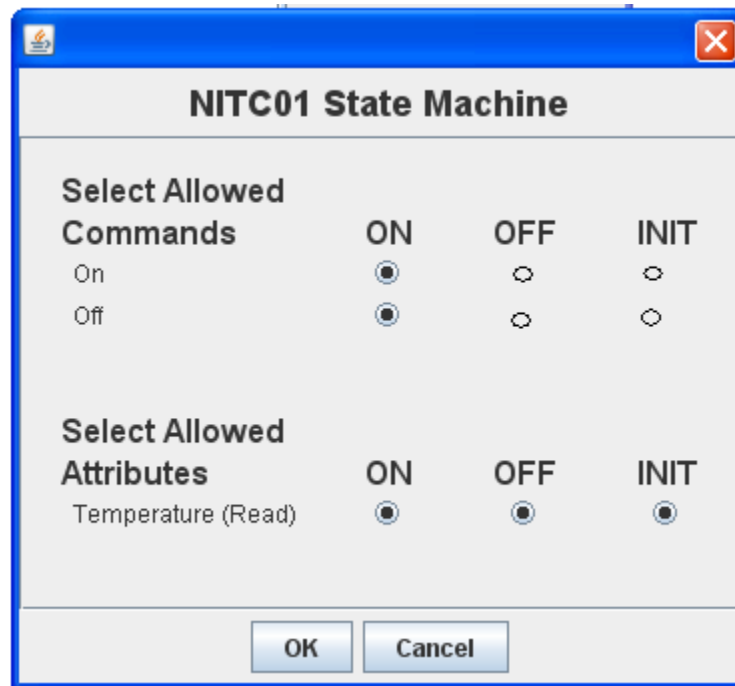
NITC01 State Machine

| Select Allowed Commands | ON | OFF | INIT |
|---|---|---|---|
| On | | | |
| Off | | | |

| Select Allowed Attributes | ON | OFF | INIT |
|---|---|---|---|
| Temperature (Read) | | | |

OK Cancel